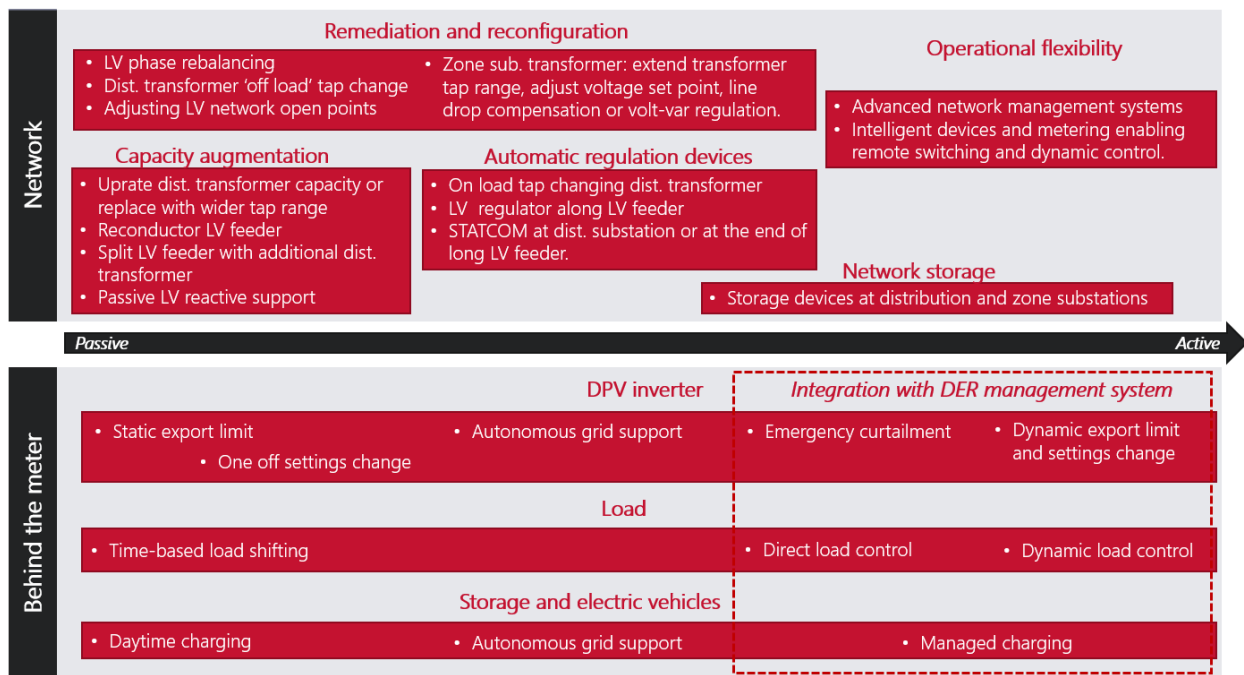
Network

Remediation and reconfiguration

- LV phase rebalancing
- Dist. transformer 'off load' tap change
- Adjusting LV network open points

- Zone sub. transformer: extend transformer tap range, adjust voltage set point, line drop compensation or volt-var regulation.

Operational flexibility

- Advanced network management systems
- Intelligent devices and metering enabling remote switching and dynamic control.

Capacity augmentation

- Uprate dist. transformer capacity or replace with wider tap range
- Reconductor LV feeder
- Split LV feeder with additional dist. transformer
- Passive LV reactive support

Automatic regulation devices

- On load tap changing dist. transformer
- LV regulator along LV feeder
- STATCOM at dist. substation or at the end of long LV feeder.

Network storage

- Storage devices at distribution and zone substations

Passive

Active

Behind the meter

DPV inverter

Integration with DER management system

- Static export limit
- One off settings change
- Autonomous grid support
- Emergency curtailment
- Dynamic export limit and settings change

Load

- Time-based load shifting
- Direct load control
- Dynamic load control

Storage and electric vehicles

- Daytime charging
- Autonomous grid support
- Managed charging